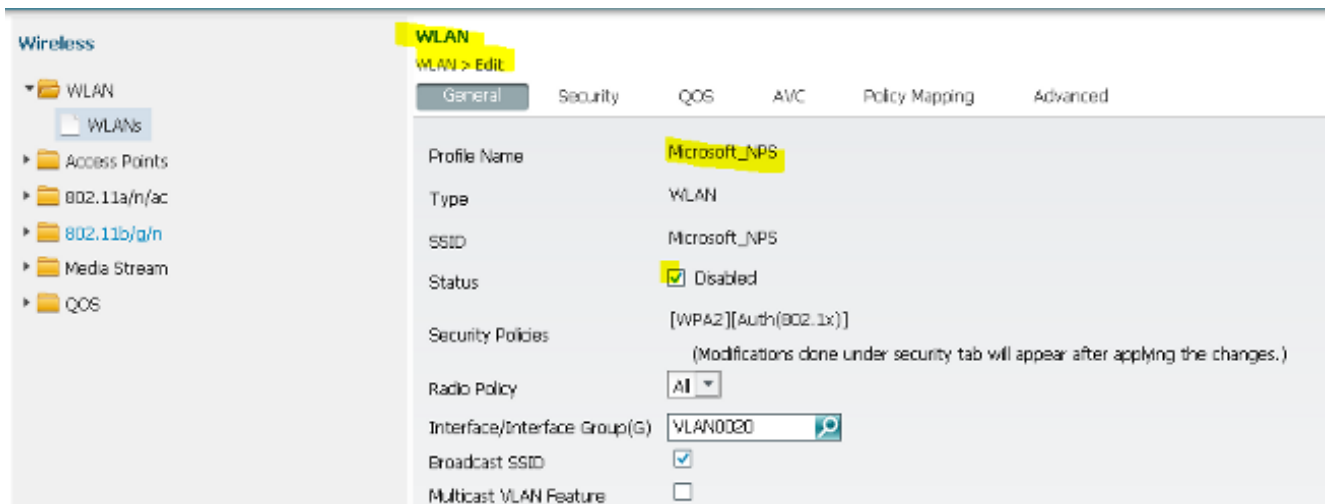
Wireless

WLAN
WLANs
Access Points
802.11a/n/ac
802.11b/g/n
Media Stream
QOS

WLAN
WLAN > Edit

General Security QOS AVC Policy Mapping Advanced

| | |
|---|---|
| Profile Name | Microsoft_NPS |
| Type | WLAN |
| SSID | Microsoft_NPS |
| Status | Disabled |
| Security Policies | [WPA2][Auth(802.1x)] (Modifications done under security tab will appear after applying the changes.) |
| Radio Policy | All |
| Interface/Interface Group(G) | VLAN0020 |
| Broadcast SSID | |
| Multicast VLAN Feature | |